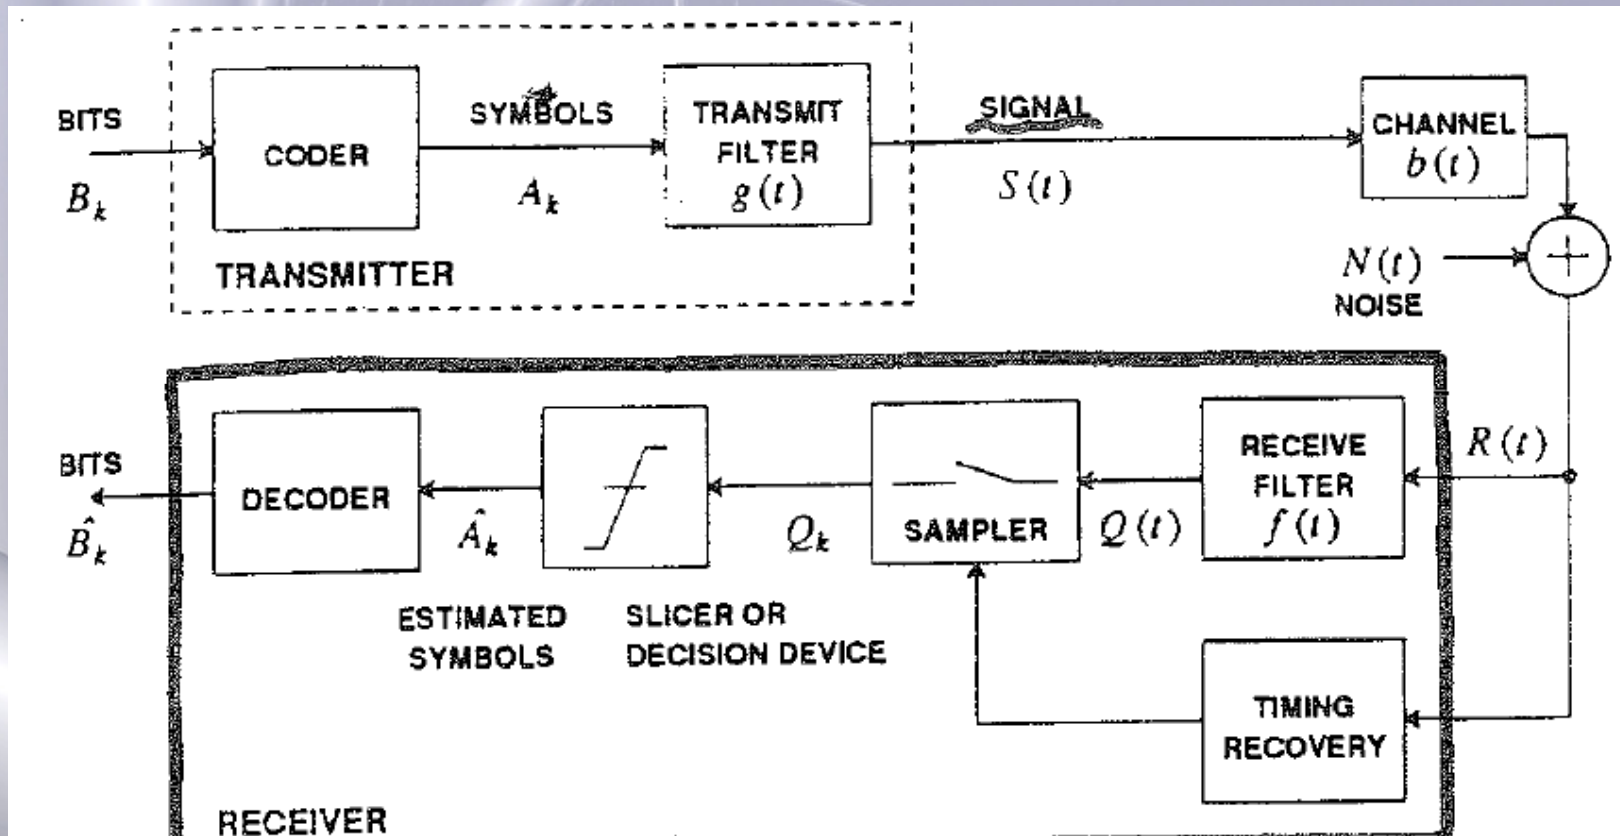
BITS
$B_k$

CODER

SYMBOLS
$A_k$

TRANSMIT FILTER
$g(t)$

TRANSMITTER

SIGNAL
$S(t)$

CHANNEL
$b(t)$

$N(t)$
NOISE

$R(t)$

RECEIVE FILTER
$f(t)$

$Q(t)$

SAMPLER

$Q_k$

SLICER OR DECISION DEVICE

$\hat{A}_k$
ESTIMATED SYMBOLS

DECODER

BITS
$\hat{B}_k$

TIMING RECOVERY

RECEIVER